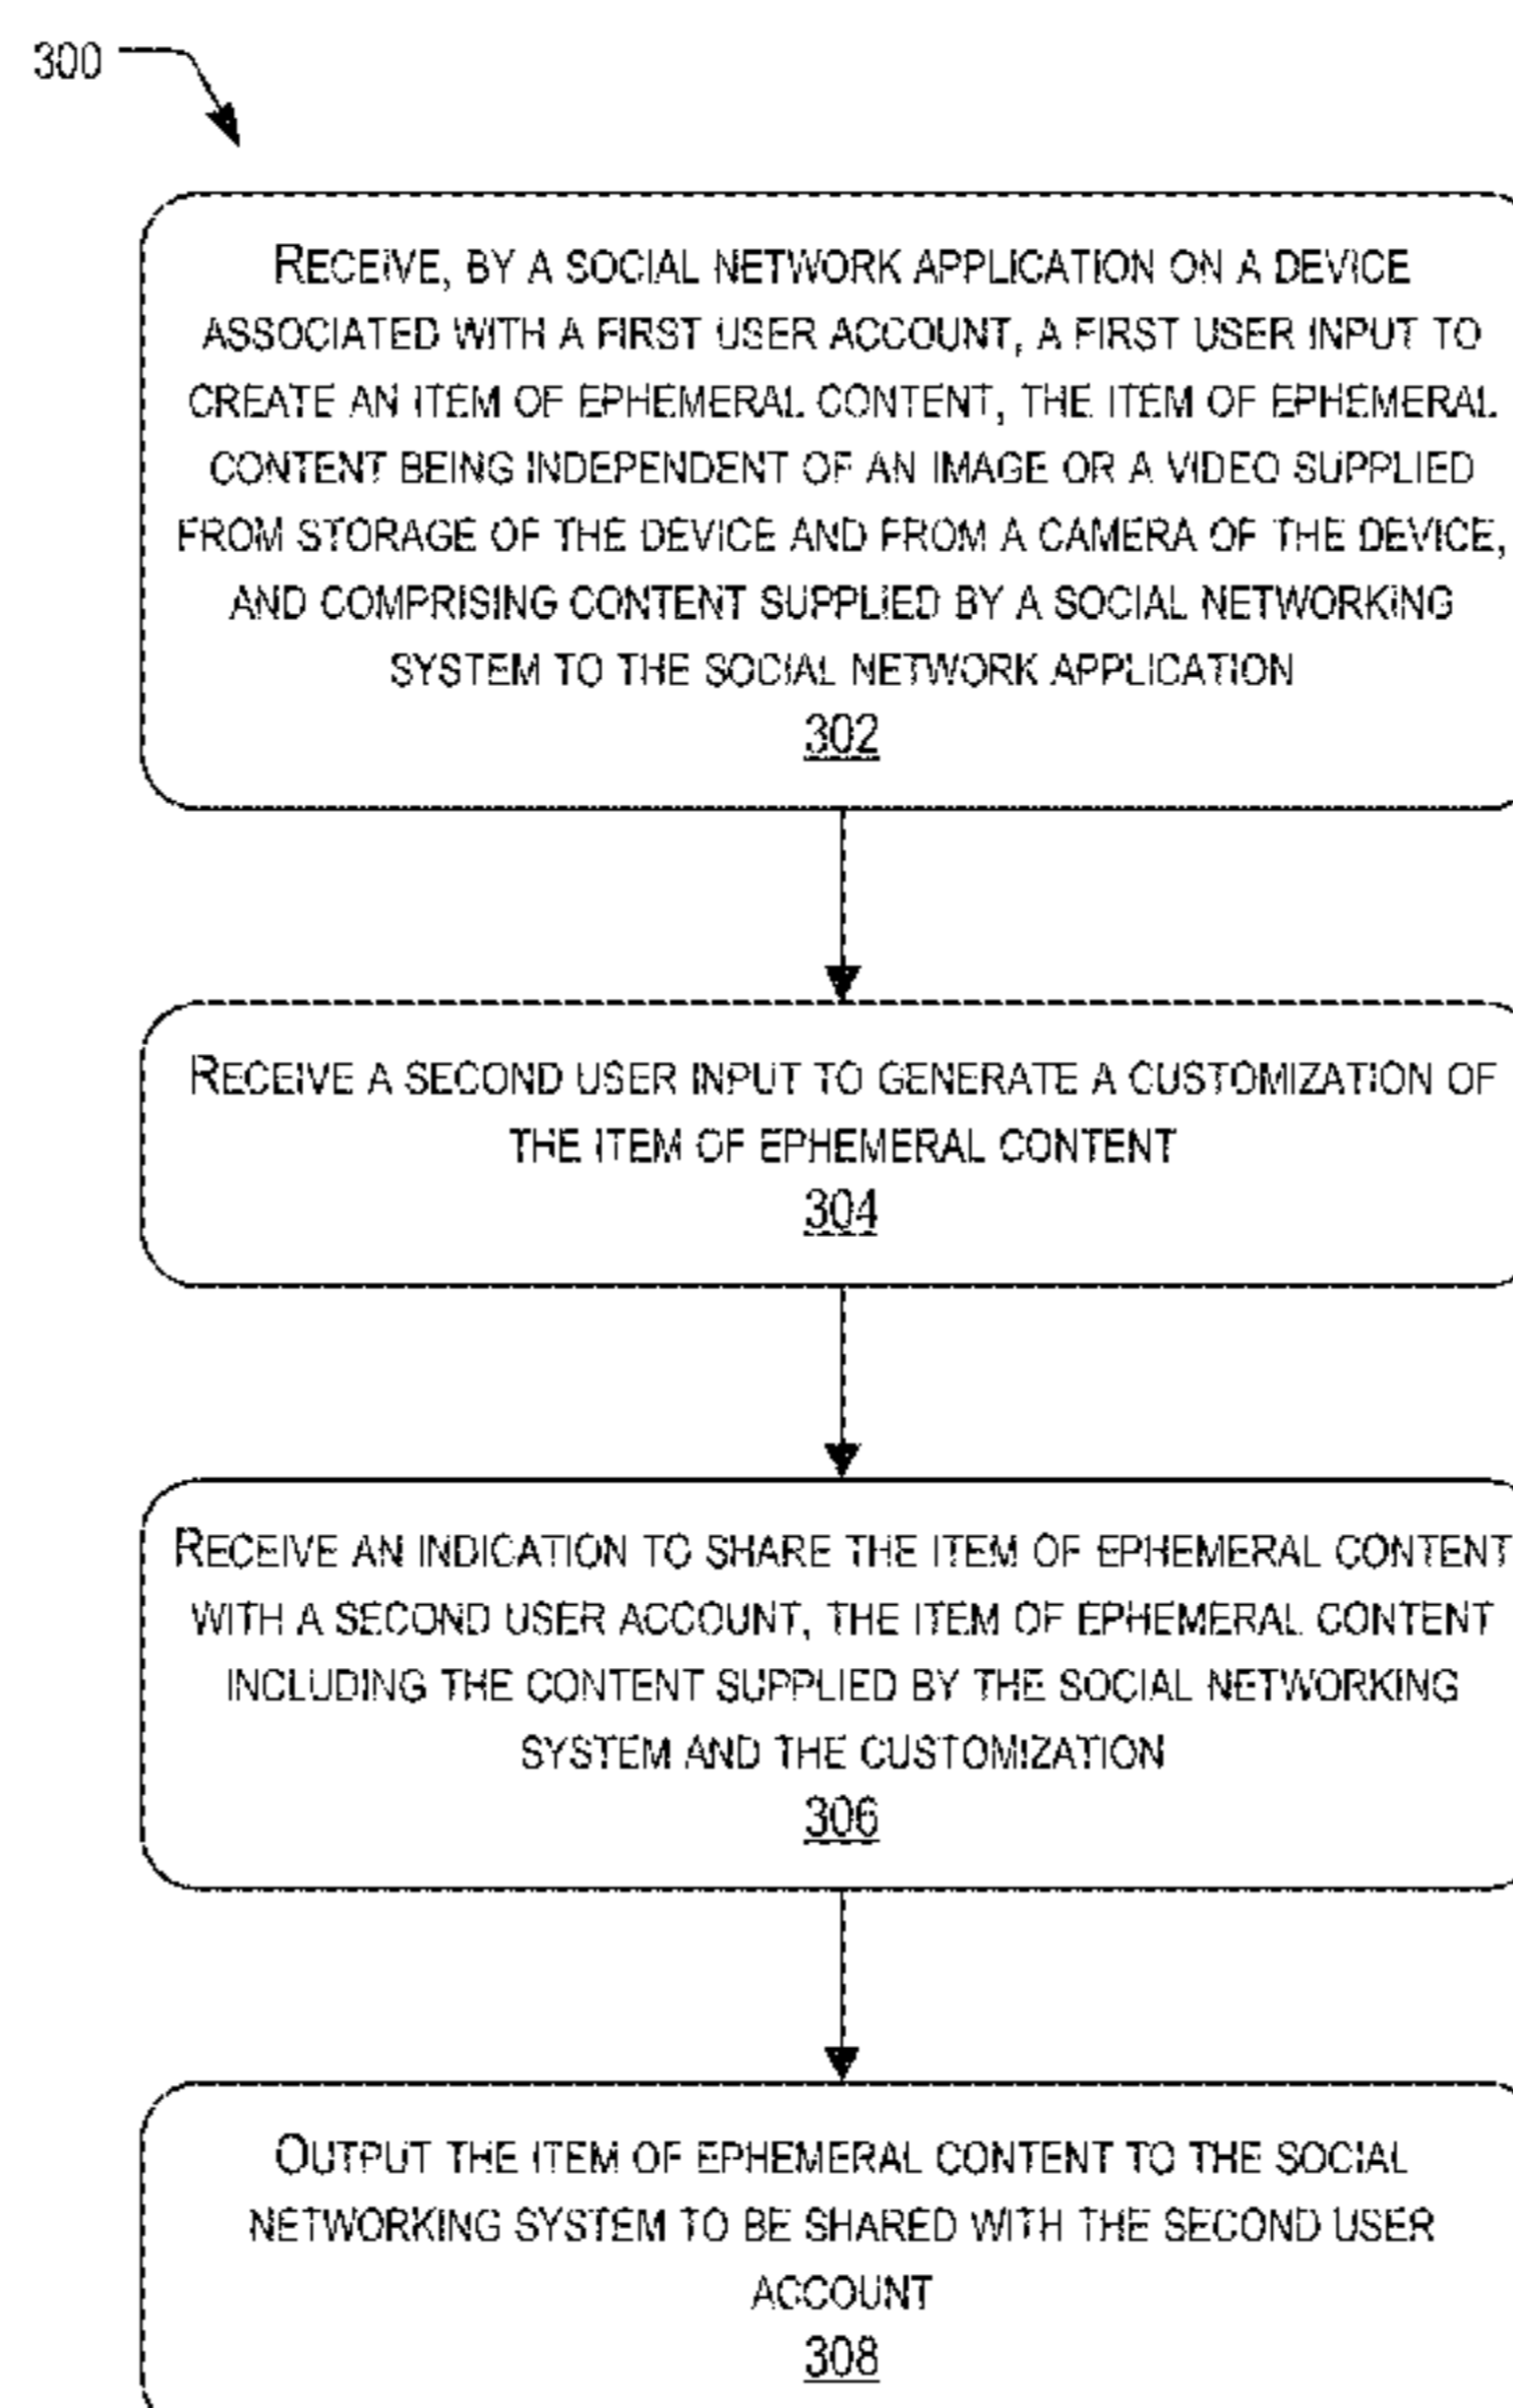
300

RECEIVE, BY A SOCIAL NETWORK APPLICATION ON A DEVICE ASSOCIATED WITH A FIRST USER ACCOUNT, A FIRST USER INPUT TO CREATE AN ITEM OF EPHEMERAL CONTENT, THE ITEM OF EPHEMERAL CONTENT BEING INDEPENDENT OF AN IMAGE OR A VIDEO SUPPLIED FROM STORAGE OF THE DEVICE AND FROM A CAMERA OF THE DEVICE, AND COMPRISING CONTENT SUPPLIED BY A SOCIAL NETWORKING SYSTEM TO THE SOCIAL NETWORK APPLICATION
302

RECEIVE A SECOND USER INPUT TO GENERATE A CUSTOMIZATION OF THE ITEM OF EPHEMERAL CONTENT
304

RECEIVE AN INDICATION TO SHARE THE ITEM OF EPHEMERAL CONTENT WITH A SECOND USER ACCOUNT, THE ITEM OF EPHEMERAL CONTENT INCLUDING THE CONTENT SUPPLIED BY THE SOCIAL NETWORKING SYSTEM AND THE CUSTOMIZATION
306

OUTPUT THE ITEM OF EPHEMERAL CONTENT TO THE SOCIAL NETWORKING SYSTEM TO BE SHARED WITH THE SECOND USER ACCOUNT
308